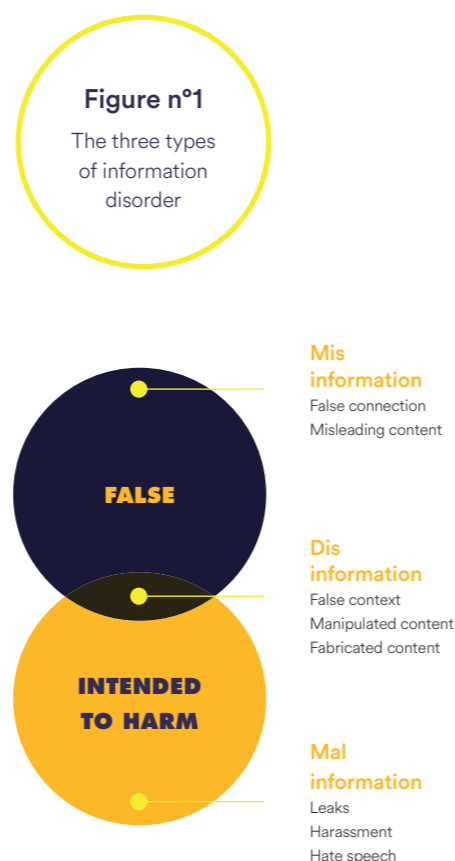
Figure n°1

The three types of information disorder

FALSE

INTENDED TO HARM

Mis information

False connection
Misleading content

Dis information

False context
Manipulated content
Fabricated content

Mal information

Leaks
Harassment
Hate speech